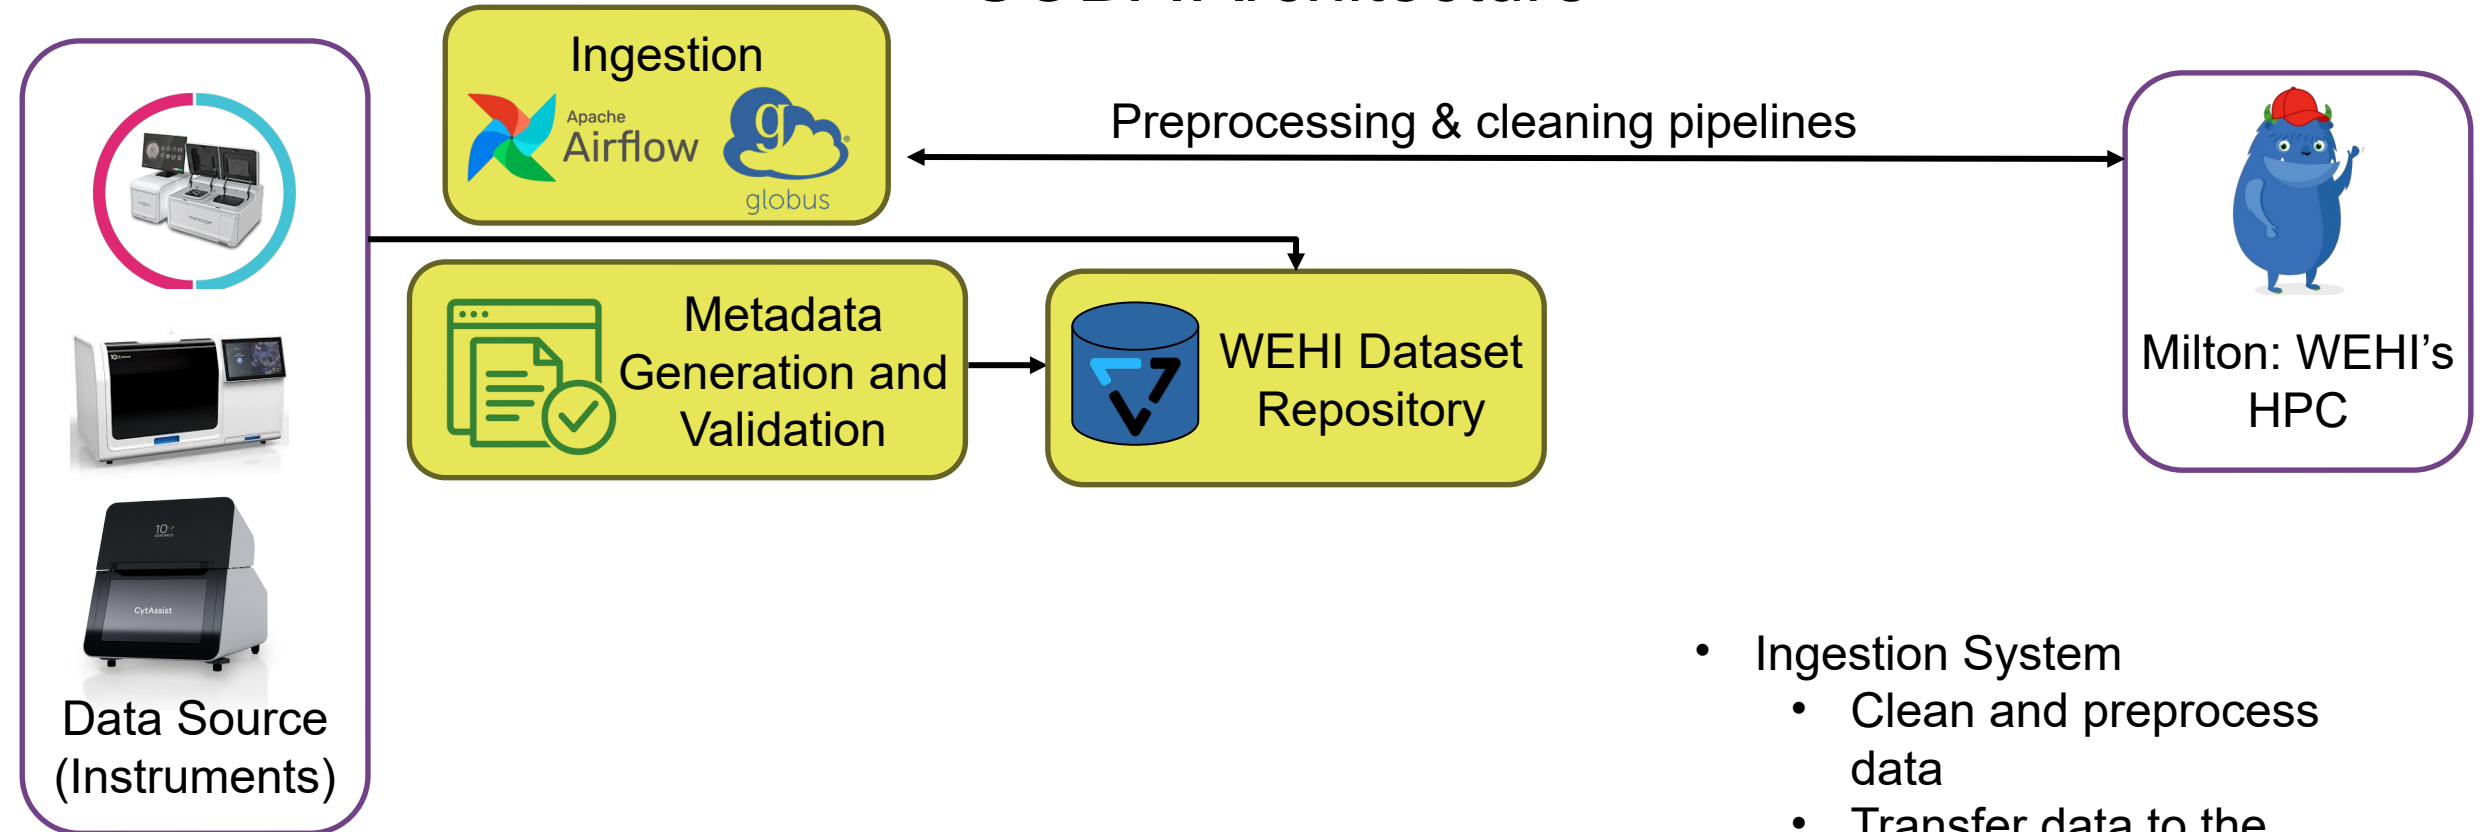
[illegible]

Ingestion

Apache Airflow

globus

Preprocessing & cleaning pipelines

Metadata Generation and Validation

WEHI Dataset Repository

Milton: WEHI's HPC

10x

CytAssist

Data Source (Instruments)

• Ingestion System
  • Clean and preprocess data
  • Transfer data to the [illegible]